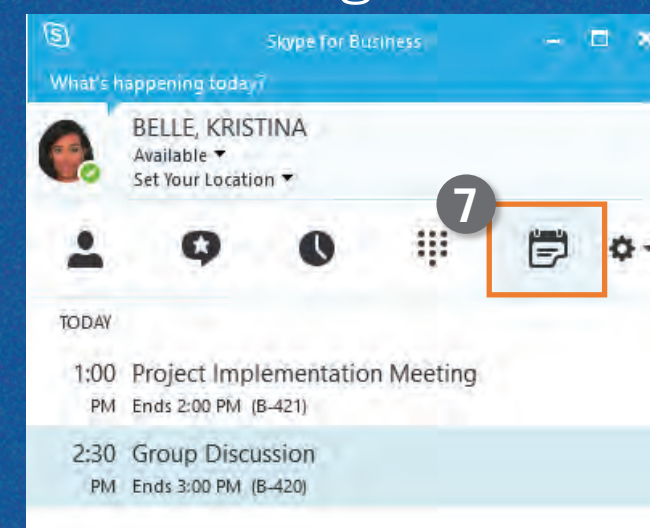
Skype for Business

What's happening today?

BELLE, KRISTINA
Available
Set Your Location

7

TODAY

1:00 PM Project Implementation Meeting
Ends 2:00 PM (B-421)

2:30 PM Group Discussion
Ends 3:00 PM (B-420)